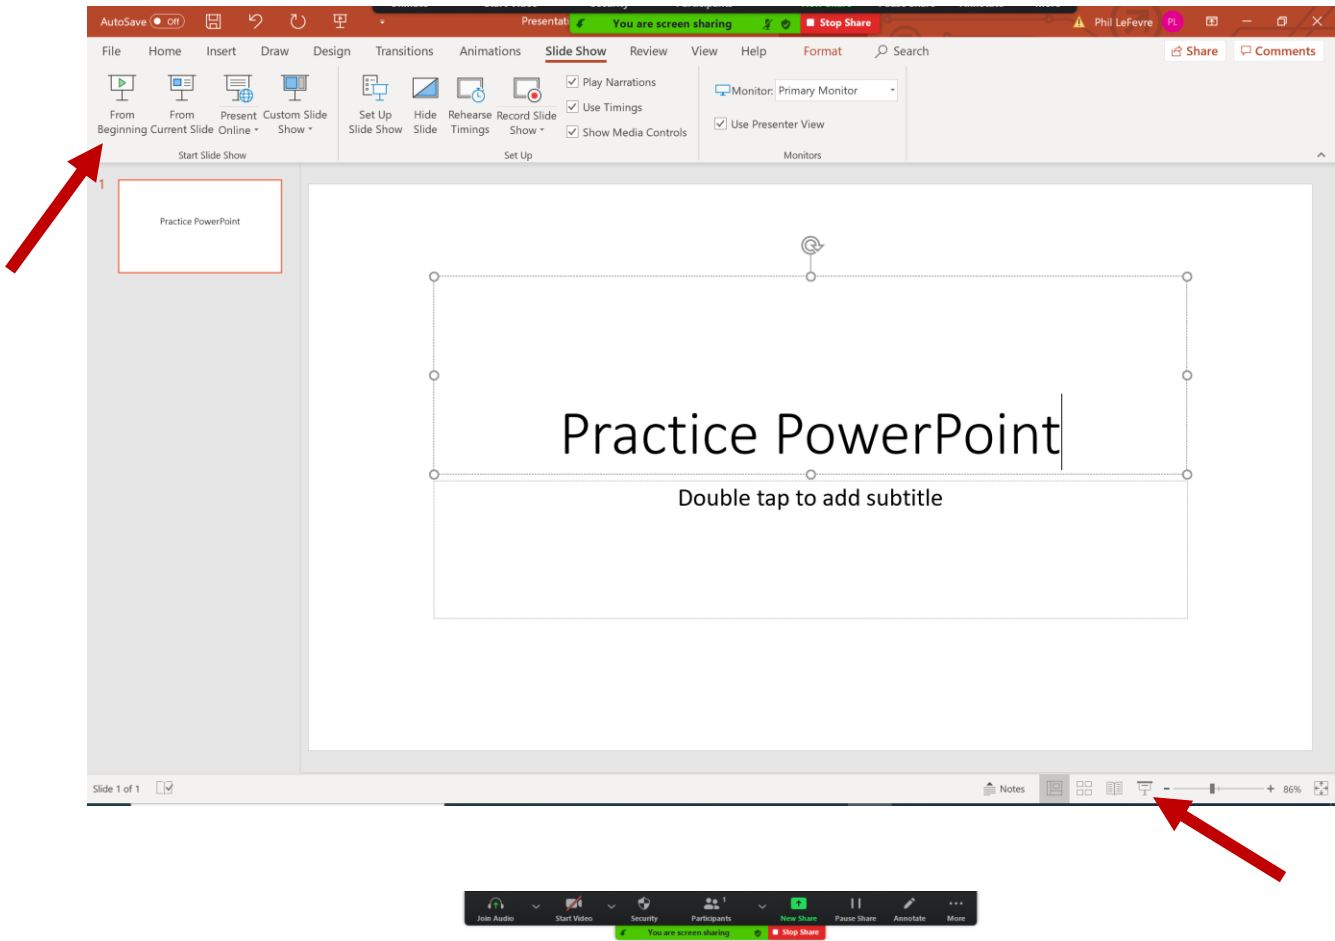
AutoSave Off Presentati You are screen sharing Stop Share Phil LeFevre PL

File Home Insert Draw Design Transitions Animations Slide Show Review View Help Format Search Share Comments

From Beginning From Current Slide Present Online Custom Slide Show
Start Slide Show

Set Up Slide Show Hide Slide Rehearse Timings Record Slide Show
Play Narrations
Use Timings
Show Media Controls
Set Up

Monitor: Primary Monitor
Use Presenter View
Monitors

1
Practice PowerPoint

Practice PowerPoint

Double tap to add subtitle

Slide 1 of 1 Notes 86%

Join Audio Start Video Security Participants 1 New Share Pause Share Annotate More
You are screen sharing Stop Share